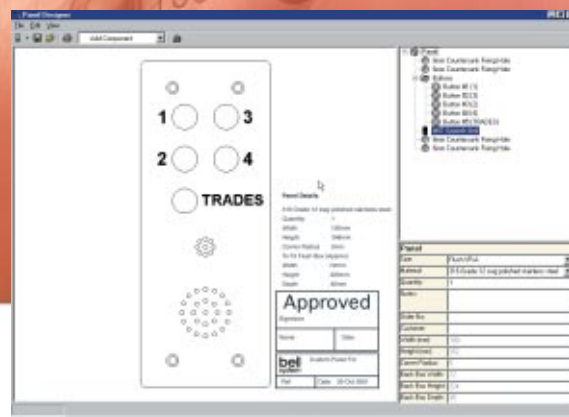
Panel Designer
File Edit View
Add Component

1
3
2
4
TRADES

Panel Details
316 Grade 12 swg polished stainless steel
Quantity 1
Width 120mm
Height 348mm
Corner Radius 3mm
To fit Flush Box (approx)
Width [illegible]
Height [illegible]
Depth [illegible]

Approved
Signature
Name
Date
bell system
Custom Panel For
Ref
Date 20 Oct 2003

Panel
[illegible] Countersunk Fixing Hole
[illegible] Countersunk Fixing Hole
Buttons
Button #1 (1)
Button #2 (3)
Button #3 (2)
Button #4 (4)
Button #5 (TRADES)
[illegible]
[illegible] Countersunk Fixing Hole
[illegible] Countersunk Fixing Hole

| Panel | |
|---|---|
| Size | Flush 6Pus |
| Material | 316 Grade 12 swg polished stainless steel |
| Quantity | 1 |
| Notes | |
| Order No | |
| Customer | |
| Width (mm) | 120 |
| Height (mm) | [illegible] |
| Corner Radius | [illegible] |
| Back Box Width | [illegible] |
| Back Box Height | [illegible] |
| Back Box Depth | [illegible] |